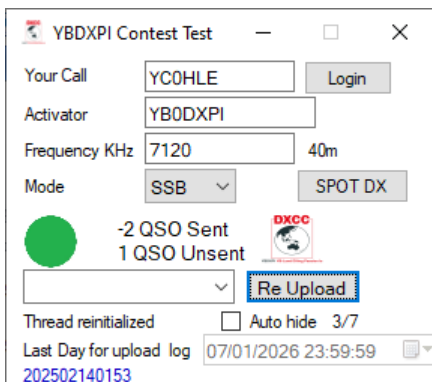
YBDXPI Contest Test

Your Call YC0HLE Login

Activator YB0DXPI

Frequency KHz 7120 40m

Mode SSB SPOT DX

-2 QSO Sent
1 QSO Unsent

DXCC

Re Upload

Thread reinitialized Auto hide 3/7

Last Day for upload log 07/01/2026 23:59:59

202502140153